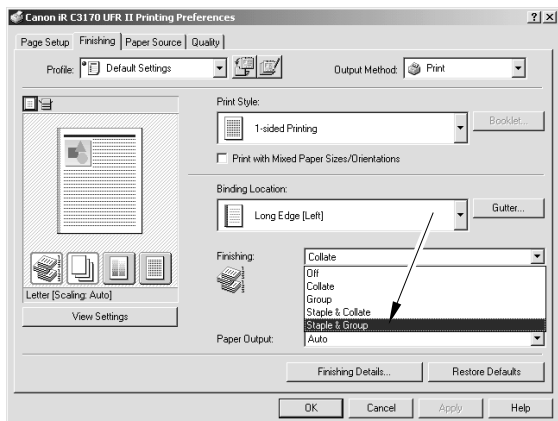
Canon iR C3170 UFR II Printing Preferences

?|X

Page Setup | Finishing | Paper Source | Quality

Profile: Default Settings

Output Method: Print

Print Style:

1-sided Printing

Booklet...

Print with Mixed Paper Sizes/Orientations

Binding Location:

Long Edge [Left]

Gutter...

Finishing:

Collate

Off
Collate
Group
Staple & Collate
Staple & Group
Auto

Paper Output:

Letter [Scaling: Auto]

View Settings

Finishing Details...

Restore Defaults

OK

Cancel

Apply

Help